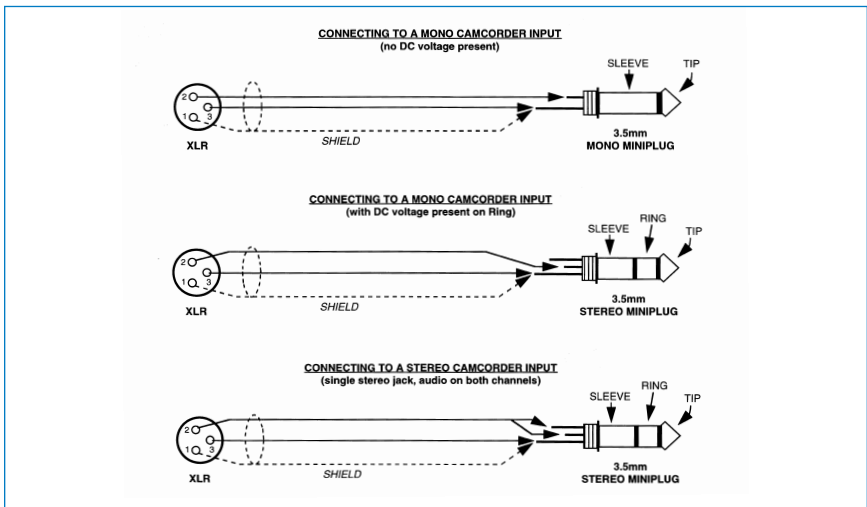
CONNECTING TO A MONO CAMCORDER INPUT
(no DC voltage present)

SLEEVE
TIP
2
1
3
XLR
SHIELD
3.5mm
MONO MINIPLUG

CONNECTING TO A MONO CAMCORDER INPUT
(with DC voltage present on Ring)

SLEEVE
RING
TIP
2
1
3
XLR
SHIELD
3.5mm
STEREO MINIPLUG

CONNECTING TO A STEREO CAMCORDER INPUT
(single stereo jack, audio on both channels)

SLEEVE
RING
TIP
2
1
3
XLR
SHIELD
3.5mm
STEREO MINIPLUG